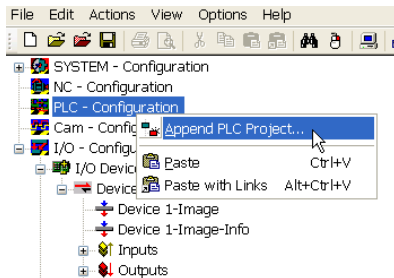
File Edit Actions View Options Help

SYSTEM - Configuration
NC - Configuration
PLC - Configuration
Cam - Config
I/O - Configu
I/O Device
Device

Append PLC Project...
Paste Ctrl+V
Paste with Links Alt+Ctrl+V

Device 1-Image
Device 1-Image-Info
Inputs
Outputs